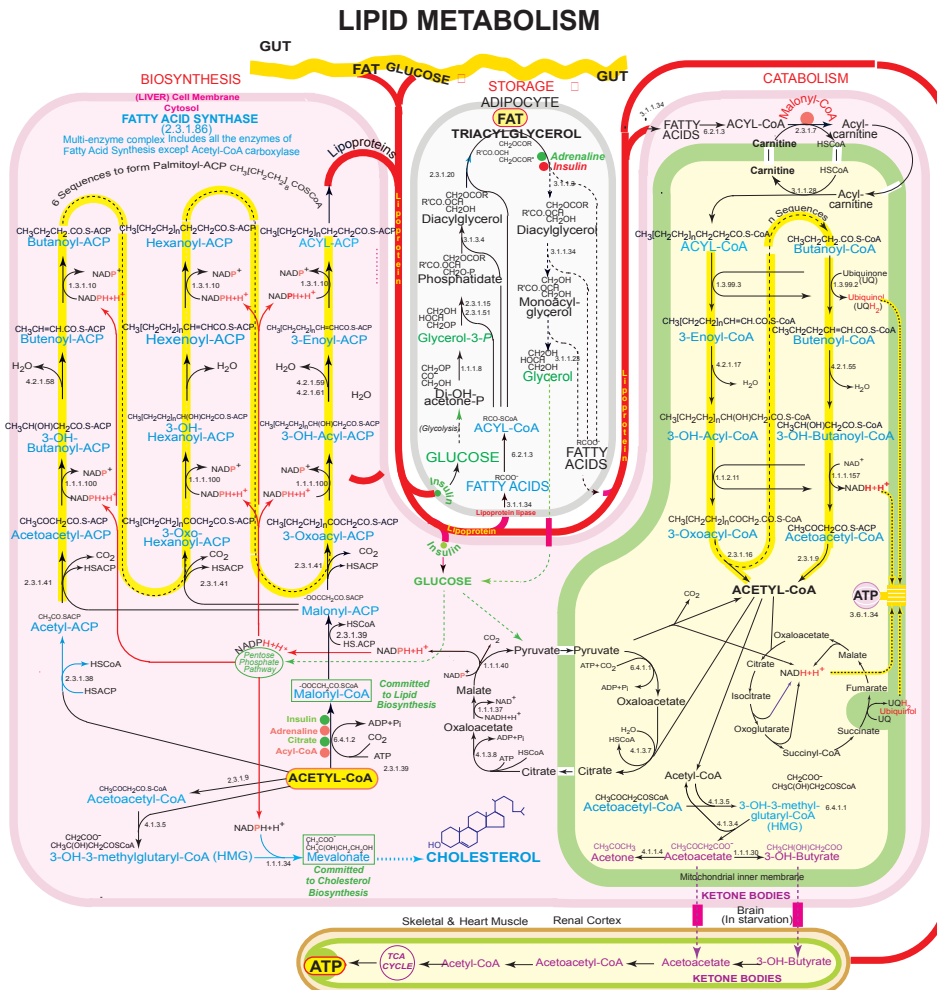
LIPID METABOLISM

GUT

FAT GLUCOSE

GUT

BIOSYNTHESIS

STORAGE

CATABOLISM

(LIVER) Cell Membrane
Cytosol
FATTY ACID SYNTHASE
(2.3.1.86)
Multi-enzyme complex Includes all the enzymes of Fatty Acid Synthesis except Acetyl-CoA carboxylase

6 Sequences to form Palmitoyl-ACP $CH_3[CH_2]_{14}COSCoA$

Lipoproteins

ADIPOCYTE
FAT
TRIACYLGLYCEROL

$CH_3CH_2CH_2CO.S-ACP$
Butanoyl-ACP

$CH_3[CH_2]_nCH_2CH_2CO.S-ACP$
Hexanoyl-ACP

$CH_3[CH_2]_nCH_2CH_2CO.S-ACP$
ACYL-ACP

NADP$^+$
1.3.1.10
NADPH+H$^+$

NADP$^+$
1.3.1.10
NADPH+H$^+$

NADP$^+$
1.3.1.10
NADPH+H$^+$

$CH_3CH=CH.CO.S-ACP$
Butenoyl-ACP

$CH_3[CH_2]_nCH=CHCO.S-ACP$
Hexenoyl-ACP

$CH_3[CH_2]_nCH=CHCO.S-ACP$
3-Enoyl-ACP

$H_2O$
4.2.1.58

$H_2O$

$H_2O$
4.2.1.59
4.2.1.61

$H_2O$

$CH_3CH(OH)CH_2CO.S-ACP$
3-OH-Butanoyl-ACP

$CH_3[CH_2]_nCH(OH)CH_2CO.S-ACP$
3-OH-Hexanoyl-ACP

$CH_3[CH_2]_nCH(OH)CH_2CO.S-ACP$
3-OH-Acyl-ACP

NADP$^+$
1.1.1.100
NADPH+H$^+$

NADP$^+$
1.1.1.100
NADPH+H$^+$

NADP$^+$
1.1.1.100
NADPH+H$^+$

$CH_3COCH_2CO.S-ACP$
Acetoacetyl-ACP

$CH_3[CH_2]_nCOCH_2CO.S-ACP$
3-Oxo-Hexanoyl-ACP

$CH_3[CH_2]_nCOCH_2CO.S-ACP$
3-Oxoacyl-ACP

$CO_2$
HSACP
2.3.1.41

$CO_2$
HSACP
2.3.1.41

$CO_2$
HSACP
2.3.1.41

$CH_3CO.SACP$
Acetyl-ACP

HSCoA
2.3.1.38
HSACP

$^-OOCCH_2CO.SACP$
Malonyl-ACP
HSCoA
2.3.1.39
HS.ACP

NADPH+H$^+$
Pentose Phosphate Pathway

$^-OOCCH_2CO.SCoA$
Malonyl-CoA
Committed to Lipid Biosynthesis

Insulin
Adrenaline
Citrate
Acyl-CoA
6.4.1.2
ADP+P$_i$
$CO_2$
ATP
2.3.1.39

ACETYL-CoA

2.3.1.9

$CH_3COCH_2CO.S-CoA$
Acetoacetyl-CoA

4.1.3.5

$CH_2COO^-$
$CH_3C(OH)CH_2COSCoA$
3-OH-3-methylglutaryl-CoA (HMG)

NADPH+H$^+$
1.1.1.34

$CH_2COO^-$
$CH_3C(OH)CH_2CH_2OH$
Mevalonate
Committed to Cholesterol Biosynthesis

HO
CHOLESTEROL

2.3.1.20
$CH_2OCOR$
R'CO.OCH
$CH_2OCOR''$
Adrenaline
Insulin

$CH_2OCOR$
R'CO.OCH
$CH_2OH$
Diacylglycerol

$CH_2OCOR$
R'CO.OCH
$CH_2OH$
Diacylglycerol

3.1.3.4
3.1.1.34

$CH_2OCOR$
R'CO.OCH
$CH_2O-P$
Phosphatidate

$CH_2OH$
R'CO.OCH
$CH_2OH$
Monoacyl-glycerol

2.3.1.15
2.3.1.51

$CH_2OH$
HOCH
$CH_2OP$
Glycerol-3-P

$CH_2OH$
HOCH
$CH_2OH$
Glycerol
3.1.1.23

1.1.1.8
$CH_2OP$
CO
$CH_2OH$
Di-OH-acetone-P

(Glycolysis)

RCO-SCoA
ACYL-CoA
6.2.1.3

GLUCOSE
Insulin

RCOO$^-$
FATTY ACIDS

RCOO$^-$
FATTY ACIDS

3.1.1.34
Lipoprotein lipase

Lipoprotein
Lipoprotein
Lipoprotein
Insulin

GLUCOSE

$CO_2$
Pyruvate
Pyruvate
NADPH+H$^+$
1.1.1.40
NADP$^+$
Malate
NAD$^+$
1.1.1.37
NADH+H$^+$
Oxaloacetate
ADP+P$_i$
4.1.3.8
ATP
HSCoA
Citrate
Citrate

ATP+$CO_2$
6.4.1.1
ADP+P$_i$
Oxaloacetate
$H_2O$
HSCoA
4.1.3.7

3.1.1.34
FATTY ACIDS
6.2.1.3
ACYL-CoA
Malonyl-CoA
2.3.1.7
Acyl-carnitine
Carnitine
HSCoA
Carnitine
HSCoA
2.3.1.21
Acyl-carnitine

n Sequences

$CH_3[CH_2]_nCH_2CH_2CO.S-CoA$
ACYL-CoA

$CH_3CH_2CH_2CO.S-CoA$
Butanoyl-CoA

1.3.99.3
Ubiquinone (UQ)
1.3.99.2
Ubiquinol (UQH$_2$)

$CH_3[CH_2]_nCH=CH.CO.S-CoA$
3-Enoyl-CoA

$CH_3CH=CH_2CO.S-CoA$
Butenoyl-CoA

4.2.1.17
$H_2O$
4.2.1.55
$H_2O$

$CH_3[CH_2]_nCH(OH)CH_2CO.S-CoA$
3-OH-Acyl-CoA

$CH_3CH(OH)CH_2CO.S-CoA$
3-OH-Butanoyl-CoA

NAD$^+$
1.1.1.157
NADH+H$^+$
1.1.2.11

$CH_3[CH_2]_nCOCH_2CO.S-CoA$
3-Oxoacyl-CoA

$CH_3COCH_2CO.S-ACP$
Acetoacetyl-CoA

2.3.1.16
2.3.1.9

ACETYL-CoA
$CO_2$

ATP
3.6.1.34

Oxaloacetate
Malate
Citrate
NADH+H$^+$
Fumarate
Isocitrate
UQH$_2$
Ubiquinol
UQ
Oxoglutarate
Succinate
Succinyl-CoA

Acetyl-CoA
$CH_3COCH_2COSCoA$
Acetoacetyl-CoA
4.1.3.5
$CH_2COO^-$
$CH_3C(OH)CH_2COSCoA$
3-OH-3-methyl-glutaryl-CoA (HMG)
6.4.1.1
4.1.3.4
$CH_3COCH_3$
Acetone
4.1.1.4
$CH_3COCH_2COO^-$
Acetoacetate
1.1.1.30
$CH_3CH(OH)CH_2COO$
3-OH-Butyrate

Mitochondrial inner membrane
KETONE BODIES

Skeletal & Heart Muscle
Renal Cortex
Brain
(In starvation)

ATP
TCA CYCLE
Acetyl-CoA
Acetoacetyl-CoA
Acetoacetate
3-OH-Butyrate
KETONE BODIES